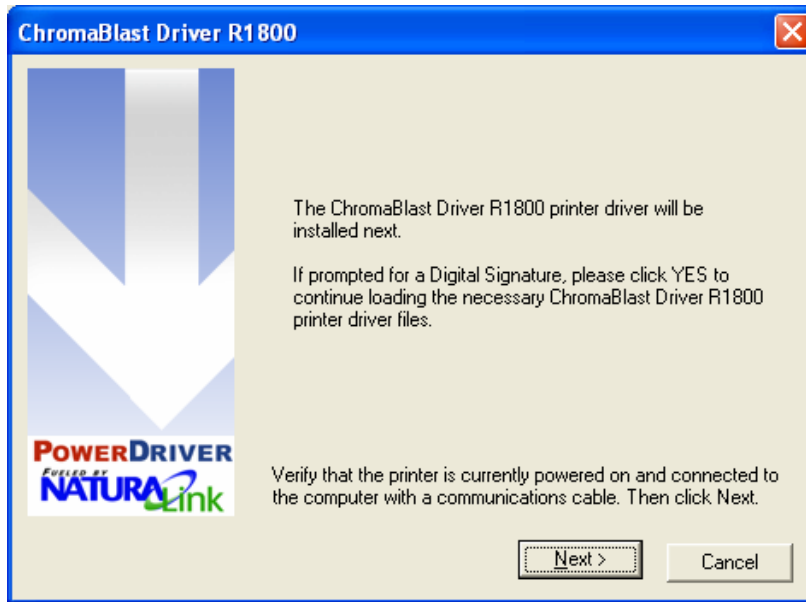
ChromaBlast Driver R1800

The ChromaBlast Driver R1800 printer driver will be installed next.

If prompted for a Digital Signature, please click YES to continue loading the necessary ChromaBlast Driver R1800 printer driver files.

POWERDRIVER
FUELED BY
NATURALink

Verify that the printer is currently powered on and connected to the computer with a communications cable. Then click Next.

Next >
Cancel